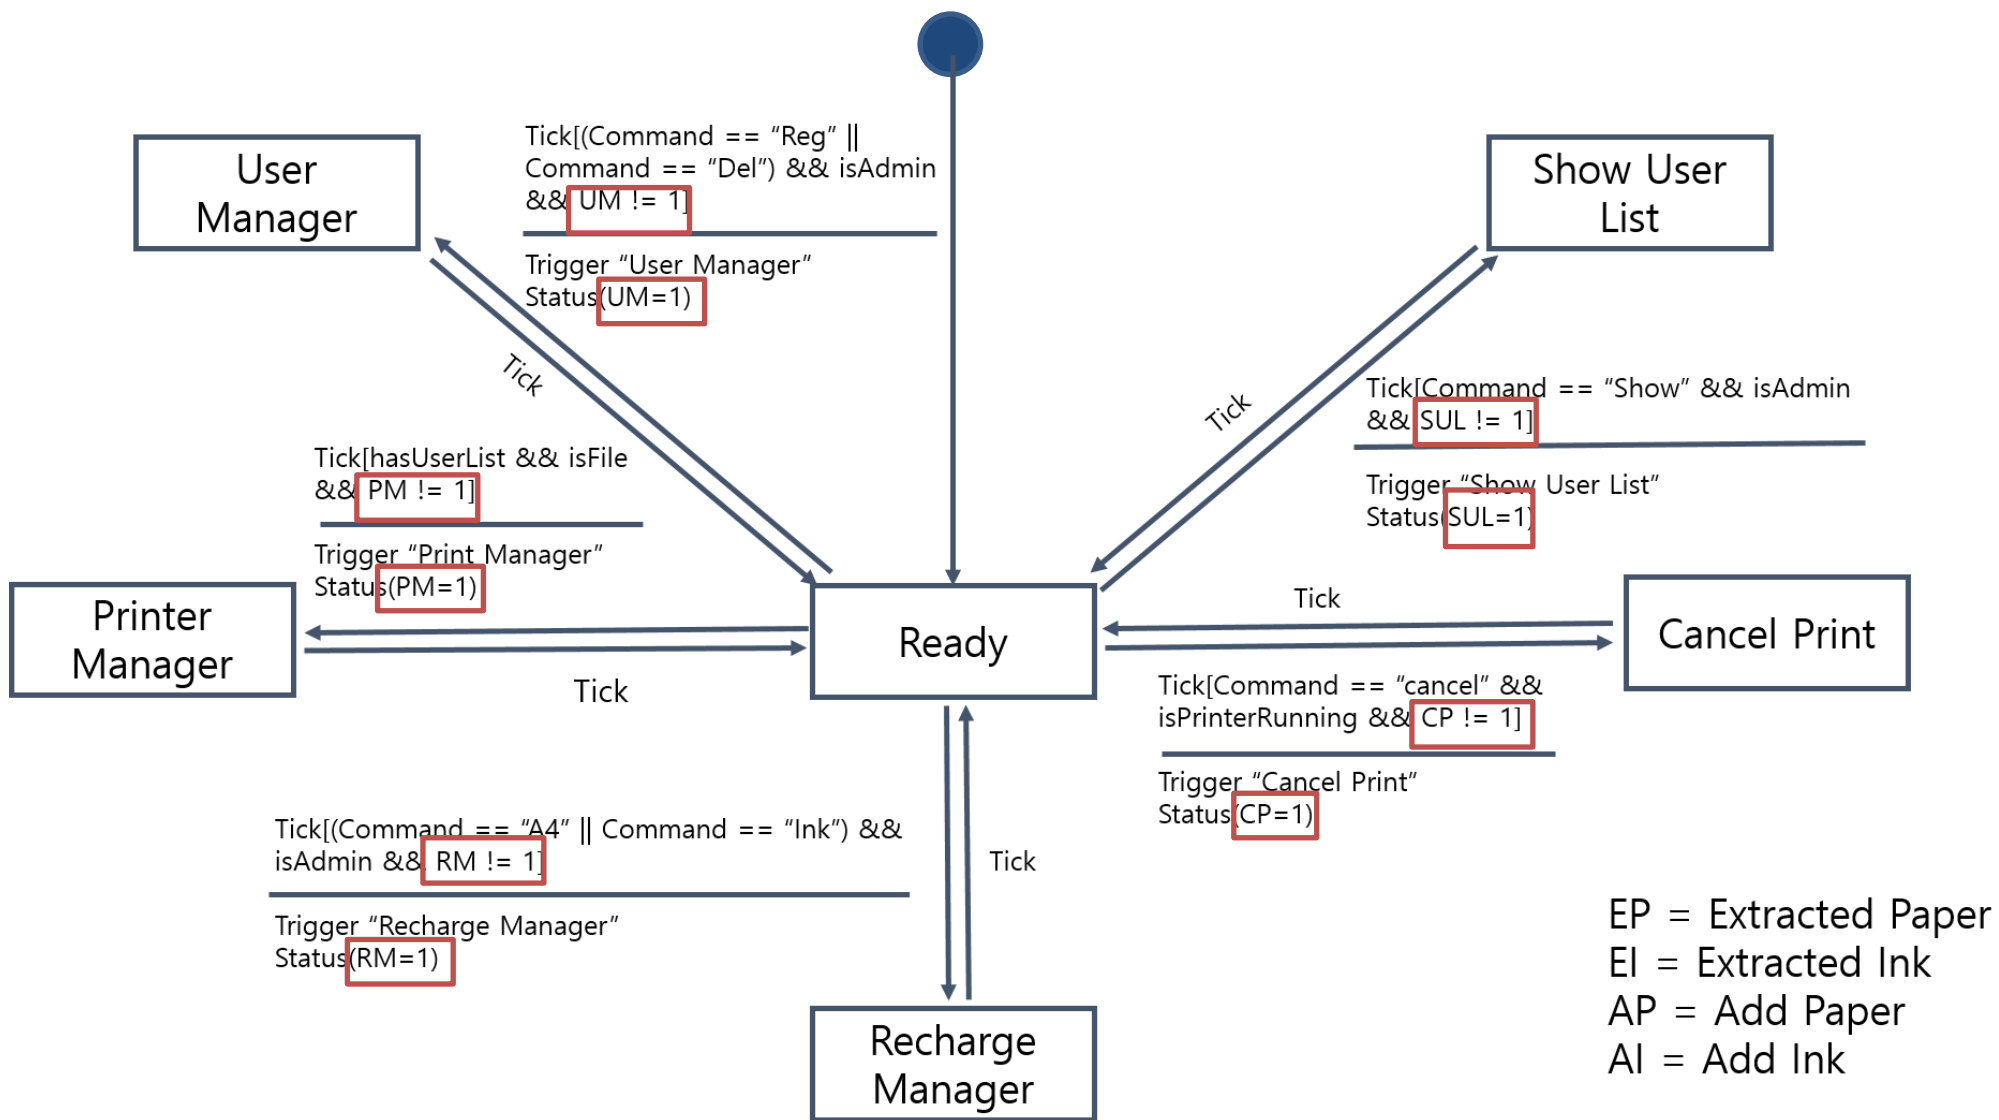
User Manager

Tick[(Command == “Reg” || Command == “Del”) && isAdmin && UM != 1]

Trigger “User Manager”
Status(UM=1)

Show User List

Tick

Tick

Tick[Command == “Show” && isAdmin && SUL != 1]

Trigger “Show User List”
Status(SUL=1)

Tick[hasUserList && isFile && PM != 1]

Trigger “Print Manager”
Status(PM=1)

Printer Manager

Ready

Tick

Cancel Print

Tick

Tick[Command == “cancel” && isPrinterRunning && CP != 1]

Trigger “Cancel Print”
Status(CP=1)

Tick[(Command == “A4” || Command == “Ink”) && isAdmin && RM != 1]

Trigger “Recharge Manager”
Status(RM=1)

Tick

Recharge Manager

EP = Extracted Paper
EI = Extracted Ink
AP = Add Paper
AI = Add Ink